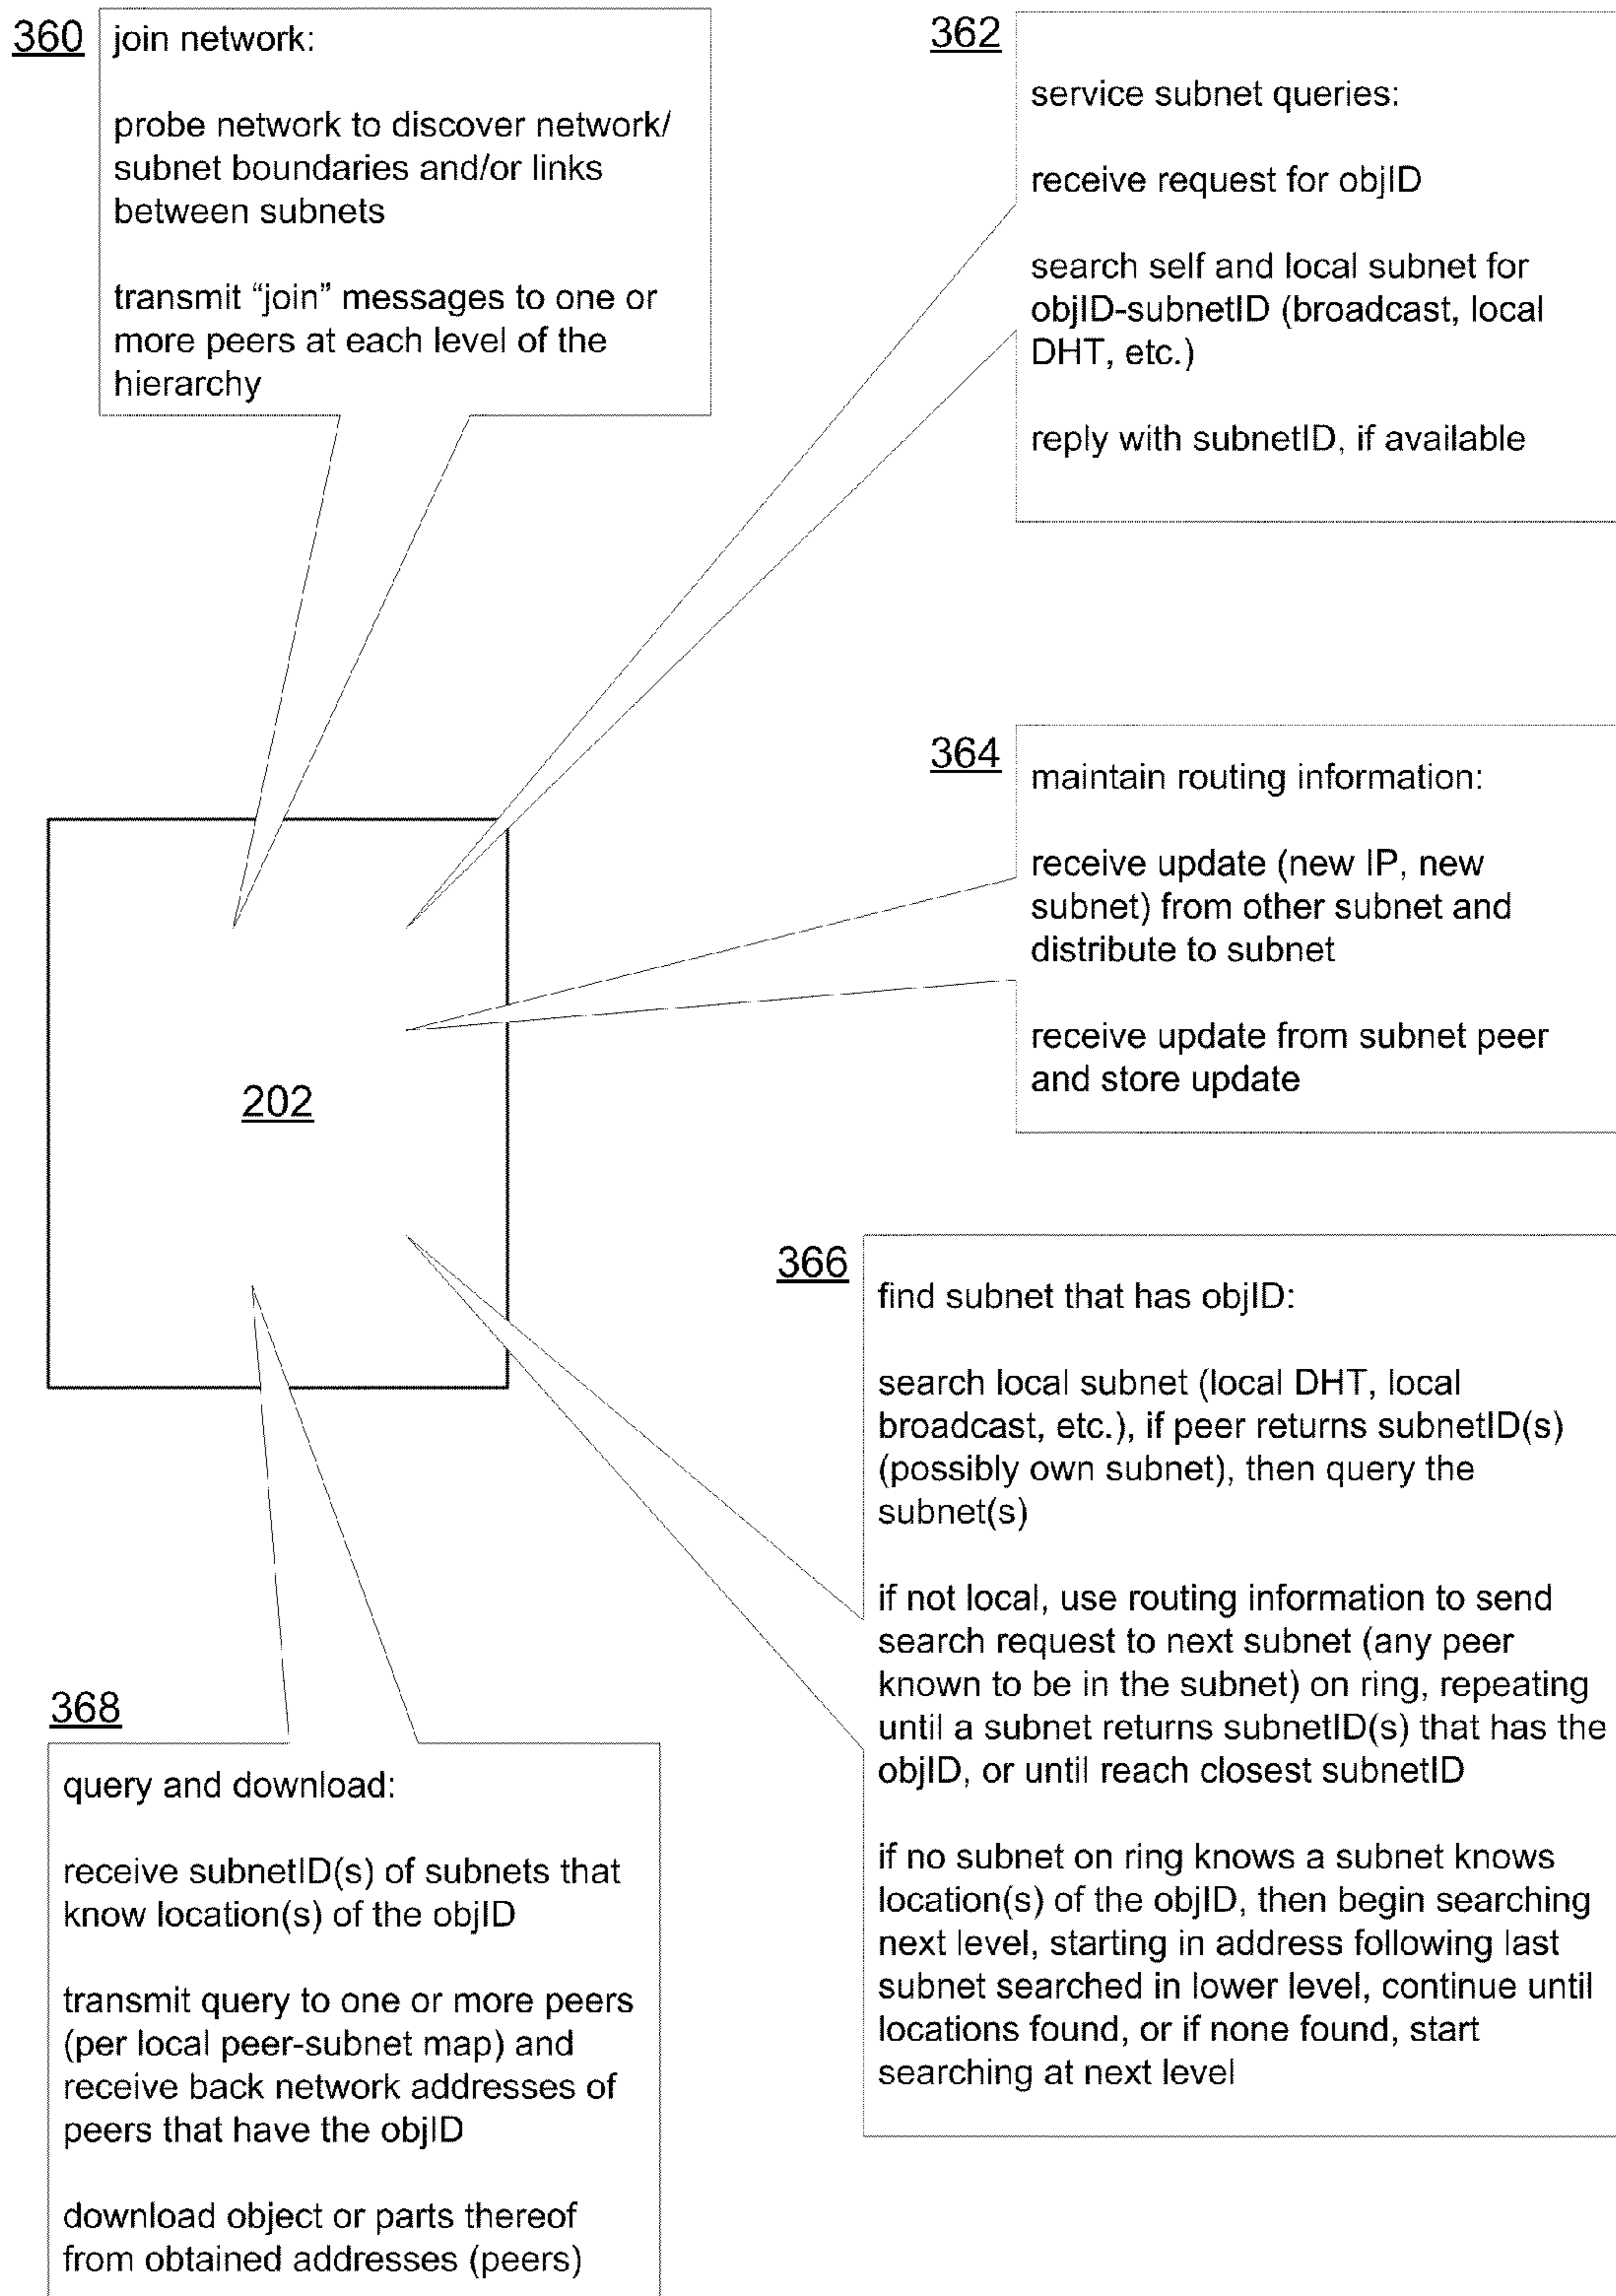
360

join network:

probe network to discover network/ subnet boundaries and/or links between subnets

transmit “join” messages to one or more peers at each level of the hierarchy

362

service subnet queries:

receive request for objID

search self and local subnet for objID-subnetID (broadcast, local DHT, etc.)

reply with subnetID, if available

364

maintain routing information:

receive update (new IP, new subnet) from other subnet and distribute to subnet

receive update from subnet peer and store update

202

366

find subnet that has objID:

search local subnet (local DHT, local broadcast, etc.), if peer returns subnetID(s) (possibly own subnet), then query the subnet(s)

if not local, use routing information to send search request to next subnet (any peer known to be in the subnet) on ring, repeating until a subnet returns subnetID(s) that has the objID, or until reach closest subnetID

if no subnet on ring knows a subnet knows location(s) of the objID, then begin searching next level, starting in address following last subnet searched in lower level, continue until locations found, or if none found, start searching at next level

368

query and download:

receive subnetID(s) of subnets that know location(s) of the objID

transmit query to one or more peers (per local peer-subnet map) and receive back network addresses of peers that have the objID

download object or parts thereof from obtained addresses (peers)